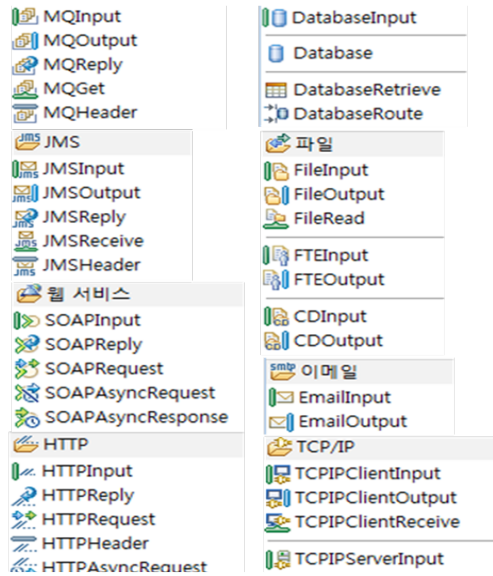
MQInput
MQOutput
MQReply
MQGet
MQHeader

JMS
JMSInput
JMSOutput
JMSReply
JMSReceive
JMSHeader

웹 서비스
SOAPInput
SOAPReply
SOAPRequest
SOAPAsyncRequest
SOAPAsyncResponse

HTTP
HTTPInput
HTTPReply
HTTPRequest
HTTPHeader
HTTPAsyncRequest

DatabaseInput
Database
DatabaseRetrieve
DatabaseRoute

파일
FileInput
FileOutput
FileRead

FTEInput
FTEOutput

CDInput
CDOutput

이메일
EmailInput
EmailOutput

TCP/IP
TCPIPClientInput
TCPIPClientOutput
TCPIPClientReceive

TCPIPServerInput